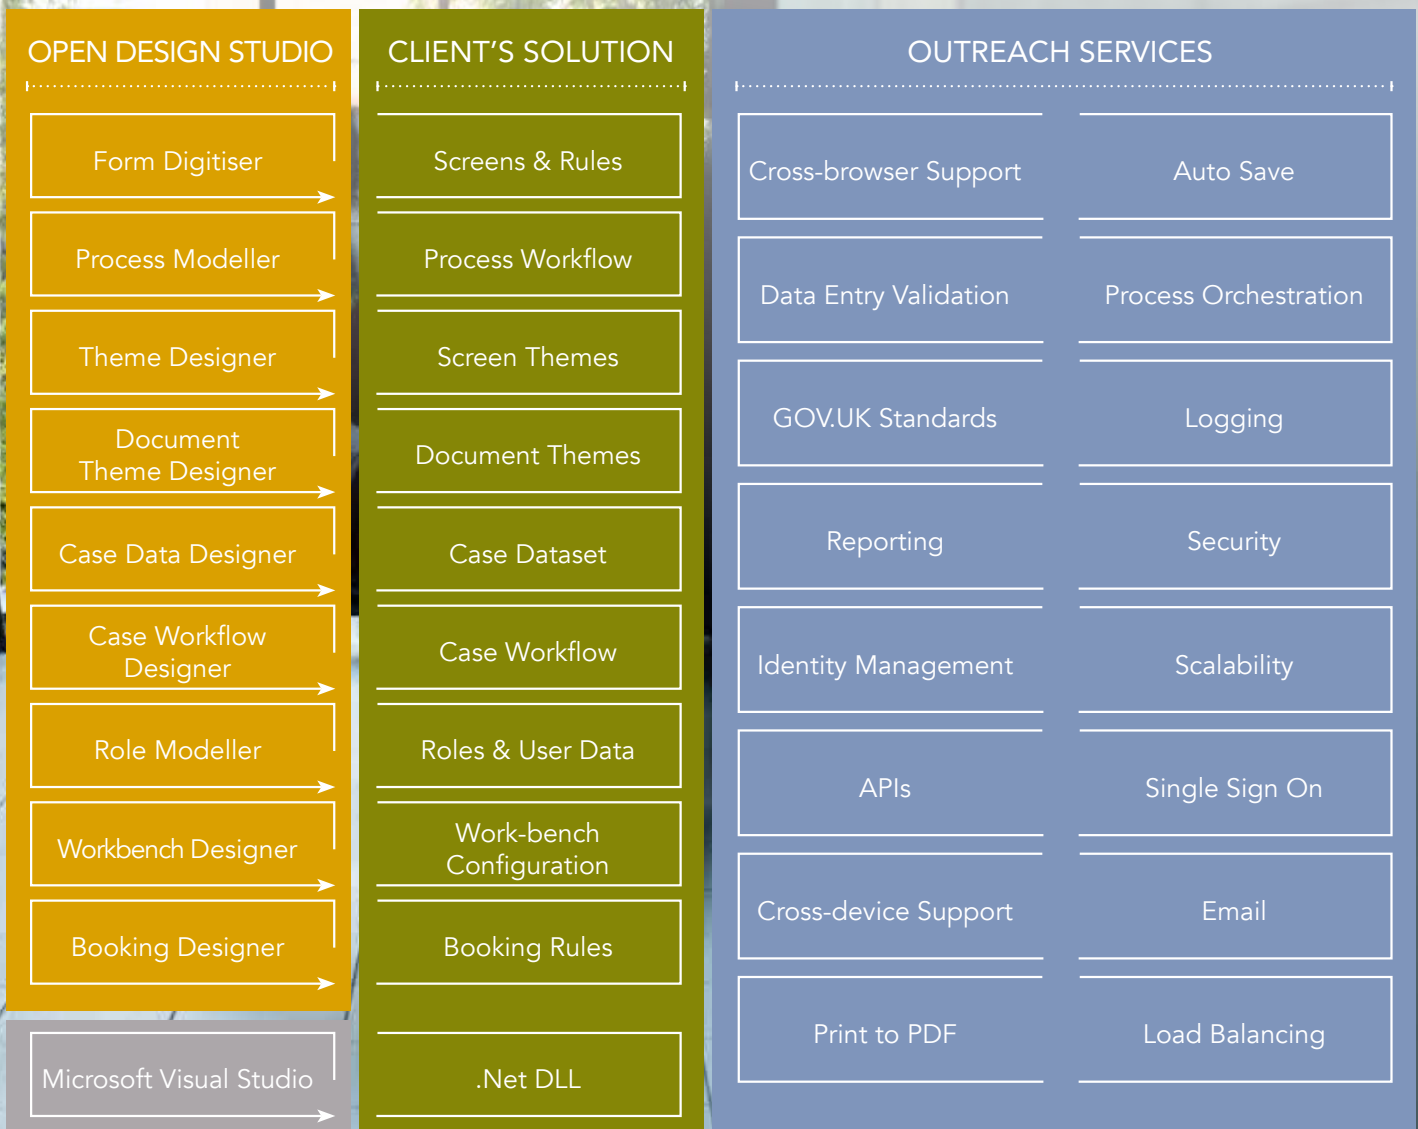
OPEN DESIGN STUDIO

Form Digitiser

Process Modeller

Theme Designer

Document Theme Designer

Case Data Designer

Case Workflow Designer

Role Modeller

Workbench Designer

Booking Designer

Microsoft Visual Studio

CLIENT'S SOLUTION

Screens & Rules

Process Workflow

Screen Themes

Document Themes

Case Dataset

Case Workflow

Roles & User Data

Work-bench Configuration

Booking Rules

.Net DLL

OUTREACH SERVICES

Cross-browser Support

Auto Save

Data Entry Validation

Process Orchestration

GOV.UK Standards

Logging

Reporting

Security

Identity Management

Scalability

APIs

Single Sign On

Cross-device Support

Email

Print to PDF

Load Balancing